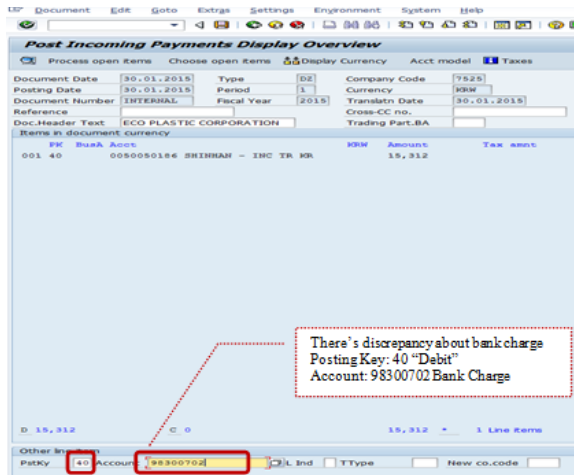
Document Edit Goto Extras Settings Environment System Help

Post Incoming Payments Display Overview

Process open items Choose open items Display Currency Acct model Taxes

| | | | | | |
|---|---|---|---|---|---|
| Document Date | 30.01.2015 | Type | DZ | Company Code | 7525 |
| Posting Date | 30.01.2015 | Period | 1 | Currency | KRW |
| Document Number | INTERNAL | Fiscal Year | 2015 | Translatn Date | 30.01.2015 |
| Reference | | | | Cross-CC no. | |
| Doc.Header Text | ECO PLASTIC CORPORATION | | | Trading Part.BA | |

Items in document currency

| | PK | BusA | Acct | KRW | Amount | Tax amnt |
|---|---|---|---|---|---|---|
| 001 | 40 | | 0050050186 SHINHAN - INC TR KR | | 15,312 | |

There's discrepancy about bank charge
Posting Key: 40 "Debit"
Account: 98300702 Bank Charge

D 15,312 C 0 15,312 * 1 Line items

Other line item
PstKy 40 Account 98300702 L Ind TType New co.code